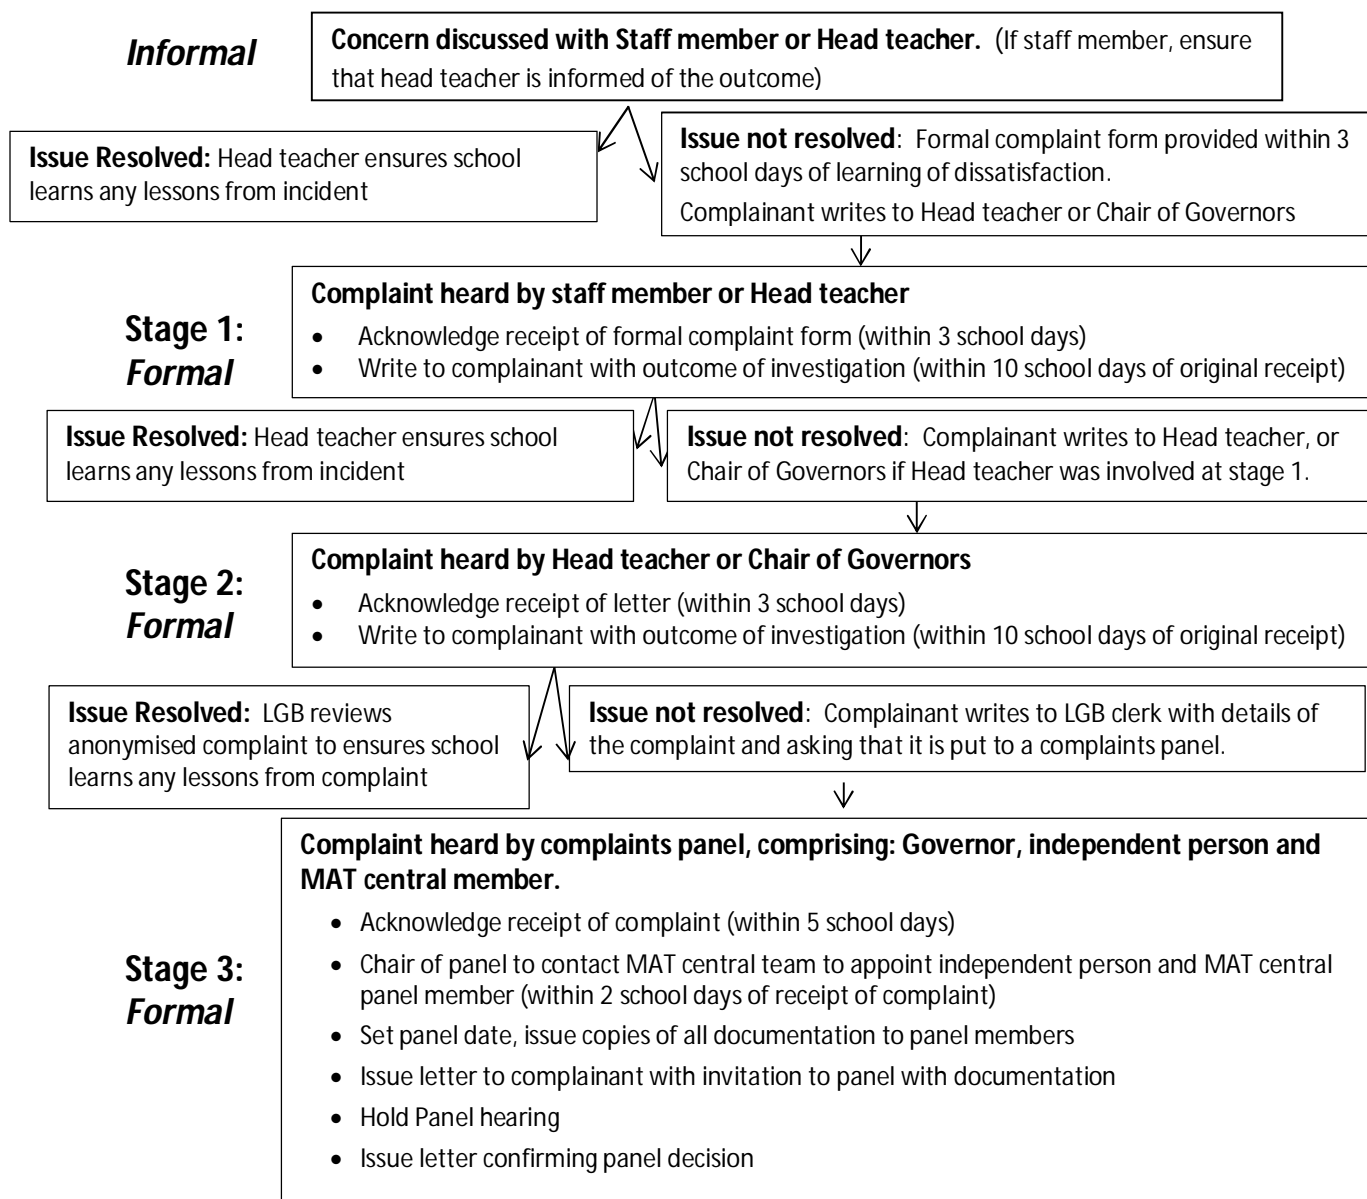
**Informal**

**Concern discussed with Staff member or Head teacher.** (If staff member, ensure that head teacher is informed of the outcome)

**Issue Resolved:** Head teacher ensures school learns any lessons from incident

**Issue not resolved**: Formal complaint form provided within 3 school days of learning of dissatisfaction.

Complainant writes to Head teacher or Chair of Governors

**Stage 1: Formal**

**Complaint heard by staff member or Head teacher**

- Acknowledge receipt of formal complaint form (within 3 school days)
- Write to complainant with outcome of investigation (within 10 school days of original receipt)

**Issue Resolved:** Head teacher ensures school learns any lessons from incident

**Issue not resolved**: Complainant writes to Head teacher, or Chair of Governors if Head teacher was involved at stage 1.

**Stage 2: Formal**

**Complaint heard by Head teacher or Chair of Governors**

- Acknowledge receipt of letter (within 3 school days)
- Write to complainant with outcome of investigation (within 10 school days of original receipt)

**Issue Resolved:** LGB reviews anonymised complaint to ensures school learns any lessons from complaint

**Issue not resolved**: Complainant writes to LGB clerk with details of the complaint and asking that it is put to a complaints panel.

**Stage 3: Formal**

**Complaint heard by complaints panel, comprising: Governor, independent person and MAT central member.**

- Acknowledge receipt of complaint (within 5 school days)
- Chair of panel to contact MAT central team to appoint independent person and MAT central panel member (within 2 school days of receipt of complaint)
- Set panel date, issue copies of all documentation to panel members
- Issue letter to complainant with invitation to panel with documentation
- Hold Panel hearing
- Issue letter confirming panel decision